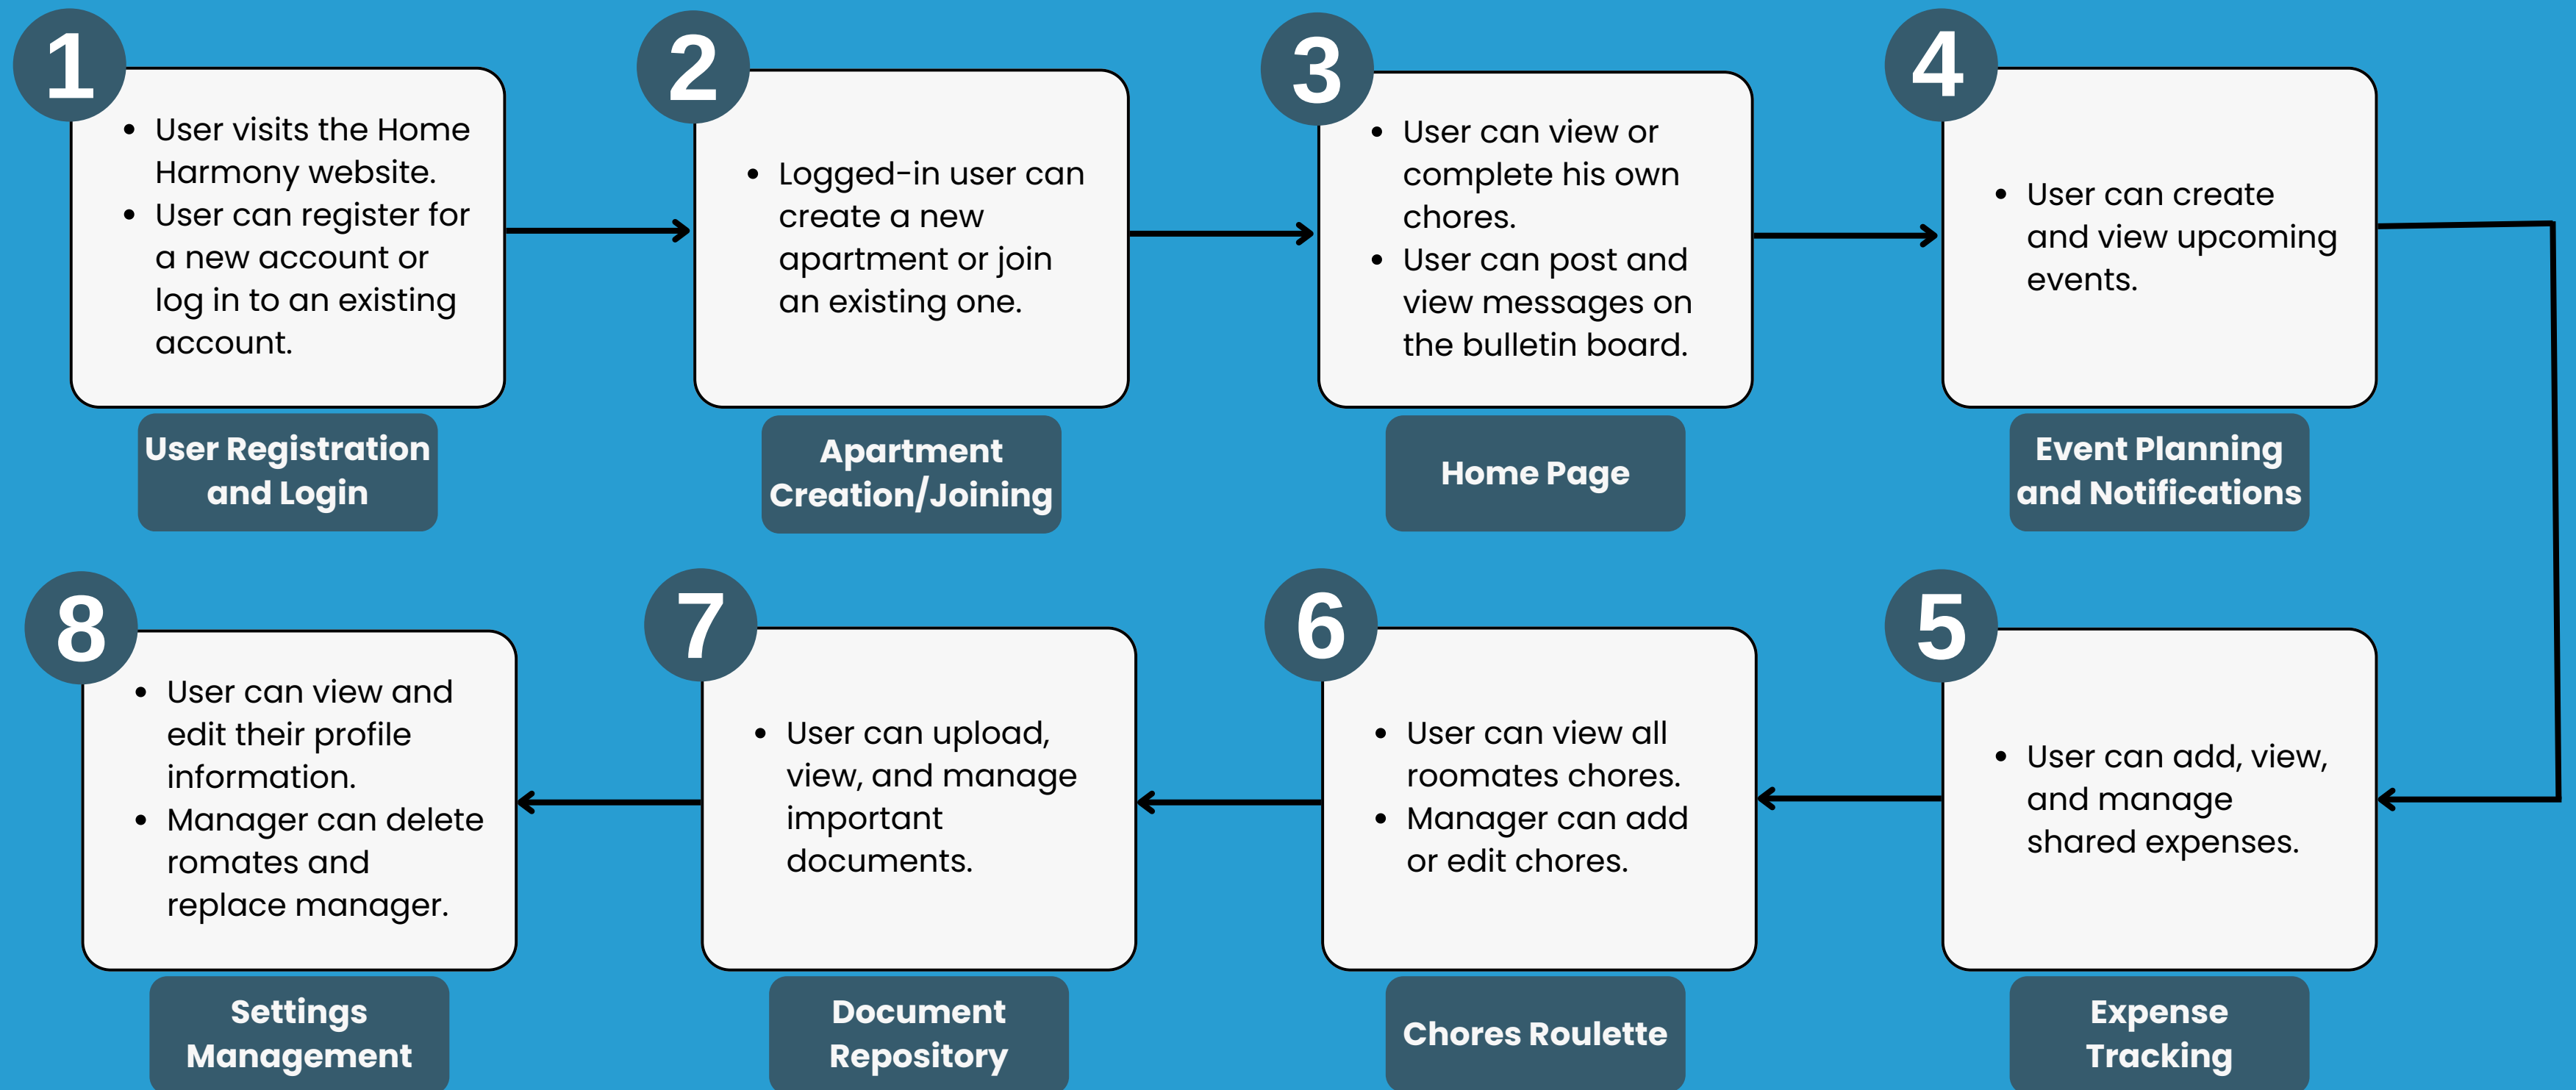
1

- User visits the Home Harmony website.
- User can register for a new account or log in to an existing account.

User Registration and Login

2

- Logged-in user can create a new apartment or join an existing one.

Apartment Creation/Joining

3

- User can view or complete his own chores.
- User can post and view messages on the bulletin board.

Home Page

4

- User can create and view upcoming events.

Event Planning and Notifications

8

- User can view and edit their profile information.
- Manager can delete romates and replace manager.

Settings Management

7

- User can upload, view, and manage important documents.

Document Repository

6

- User can view all roomates chores.
- Manager can add or edit chores.

Chores Roulette

5

- User can add, view, and manage shared expenses.

Expense Tracking